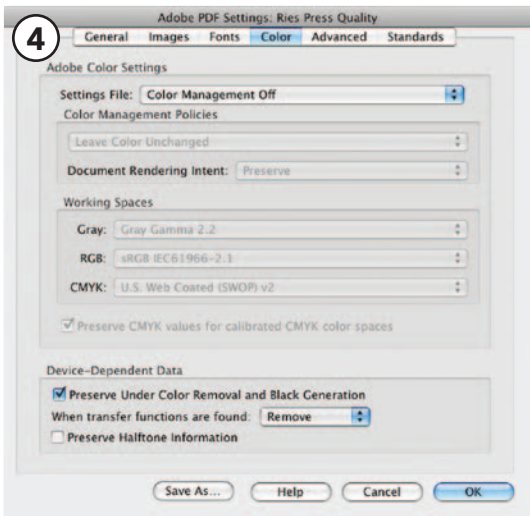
4

Adobe PDF Settings: Ries Press Quality

General | Images | Fonts | Color | Advanced | Standards

Adobe Color Settings

Settings File: Color Management Off

Color Management Policies

Leave Color Unchanged

Document Rendering Intent: Preserve

Working Spaces

Gray: Gray Gamma 2.2

RGB: sRGB IEC61966-2.1

CMYK: U.S. Web Coated (SWOP) v2

Preserve CMYK values for calibrated CMYK color spaces

Device-Dependent Data

Preserve Under Color Removal and Black Generation

When transfer functions are found: Remove

Preserve Halftone Information

Save As... | Help | Cancel | OK